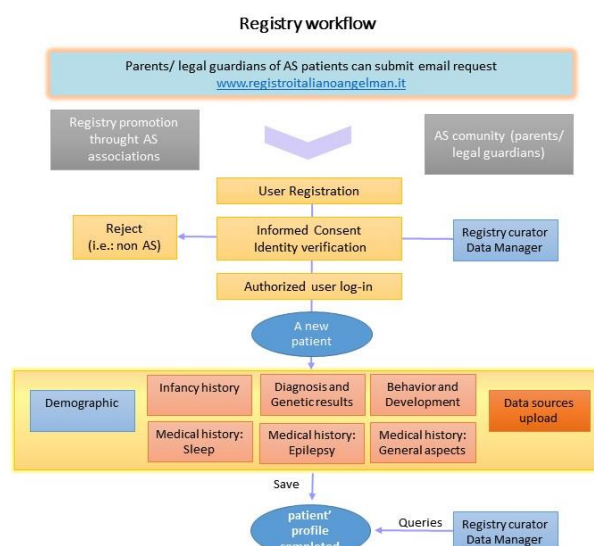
Registry workflow

Parents/ legal guardians of AS patients can submit email request
www.registroitalianoangelman.it

Registry promotion throught AS associations

AS comunity (parents/ legal guardians)

User Registration

Reject (i.e.: non AS)

Informed Consent
Identity verification

Registry curator
Data Manager

Authorized user log-in

A new patient

Demographic

Infancy history

Diagnosis and Genetic results

Behavior and Development

Data sources upload

Medical history: Sleep

Medical history: Epilepsy

Medical history: General aspects

Save

patient' profile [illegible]

Queries

Registry curator
Data Manager